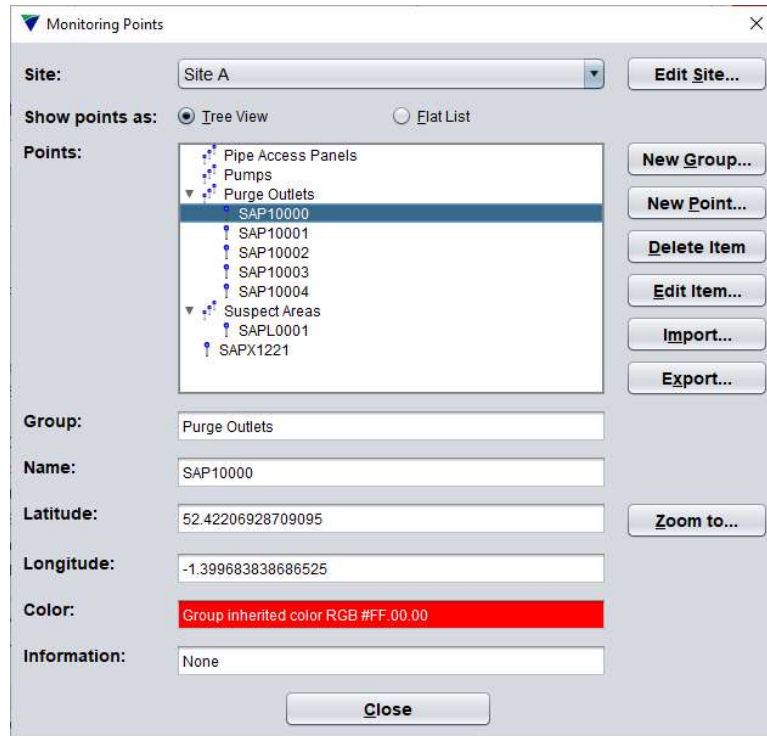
Monitoring Points

Site: Site A

Edit Site...

Show points as: Tree View Flat List

Points:

Pipe Access Panels
Pumps
Purge Outlets
SAP10000
SAP10001
SAP10002
SAP10003
SAP10004
Suspect Areas
SAPL0001
SAPX1221

New Group...
New Point...
Delete Item
Edit Item...
Import...
Export...

Group: Purge Outlets

Name: SAP10000

Latitude: 52.42206928709095

Zoom to...

Longitude: -1.399683838686525

Color: Group inherited color RGB #FF.00.00

Information: None

Close